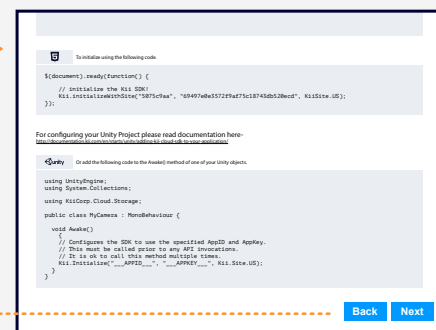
To initialize using the following code

$(document).ready(function() {

// initialize the Kii SDK!
Kii.initializeWithSite("5075c9aa", "69497e0e3572f9af75c18743db520ecd", KiiSite.US);
});

For configuring your Unity Project please read documentation here-
http://documentation.kii.com/en/starts/unity/adding-kii-cloud-sdk-to-your-application/

unity Or add the following code to the Awake() method of one of your Unity objects.

using UnityEngine;
using System.Collections;

using KiiCorp.Cloud.Storage;

public class MyCamera : MonoBehaviour {

void Awake()
{
// Configures the SDK to use the specified AppID and AppKey.
// This must be called prior to any API invocations.
// It is ok to call this method multiple times.
Kii.Initialize("__APPID__", "__APPKEY__", Kii.Site.US);
}
}

Back Next